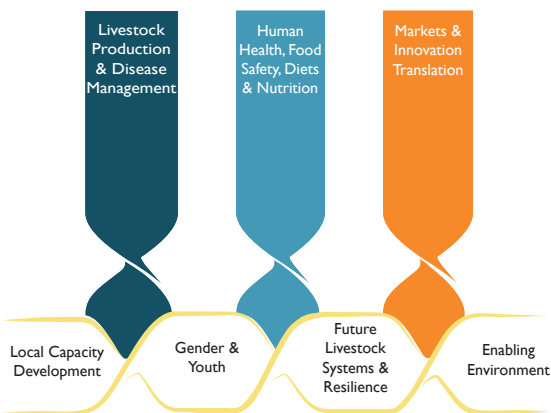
Livestock Production & Disease Management

Human Health, Food Safety, Diets & Nutrition

Markets & Innovation Translation

Local Capacity Development

Gender & Youth

Future Livestock Systems & Resilience

Enabling Environment